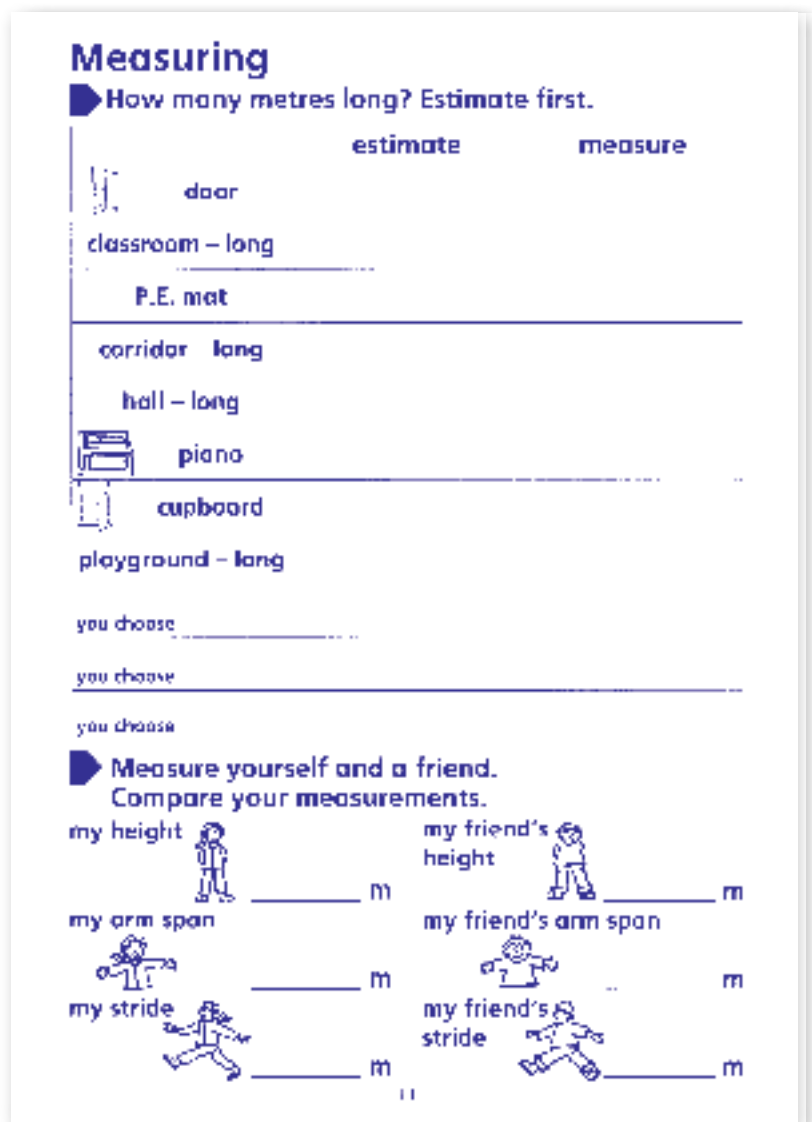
Measuring

How many metres long? Estimate first.

| | estimate | measure |
|---|---|---|
| door | | |
| classroom – long | | |
| P.E. mat | | |
| corridor long | | |
| hall – long | | |
| piano | | |
| cupboard | | |
| playground – long | | |
| you choose | | |
| you choose | | |
| you choose | | |

Measure yourself and a friend. Compare your measurements.

my height ________ m

my friend's height ________ m

my arm span ________ m

my friend's arm span m

my stride ________ m

my friend's stride ________ m

11